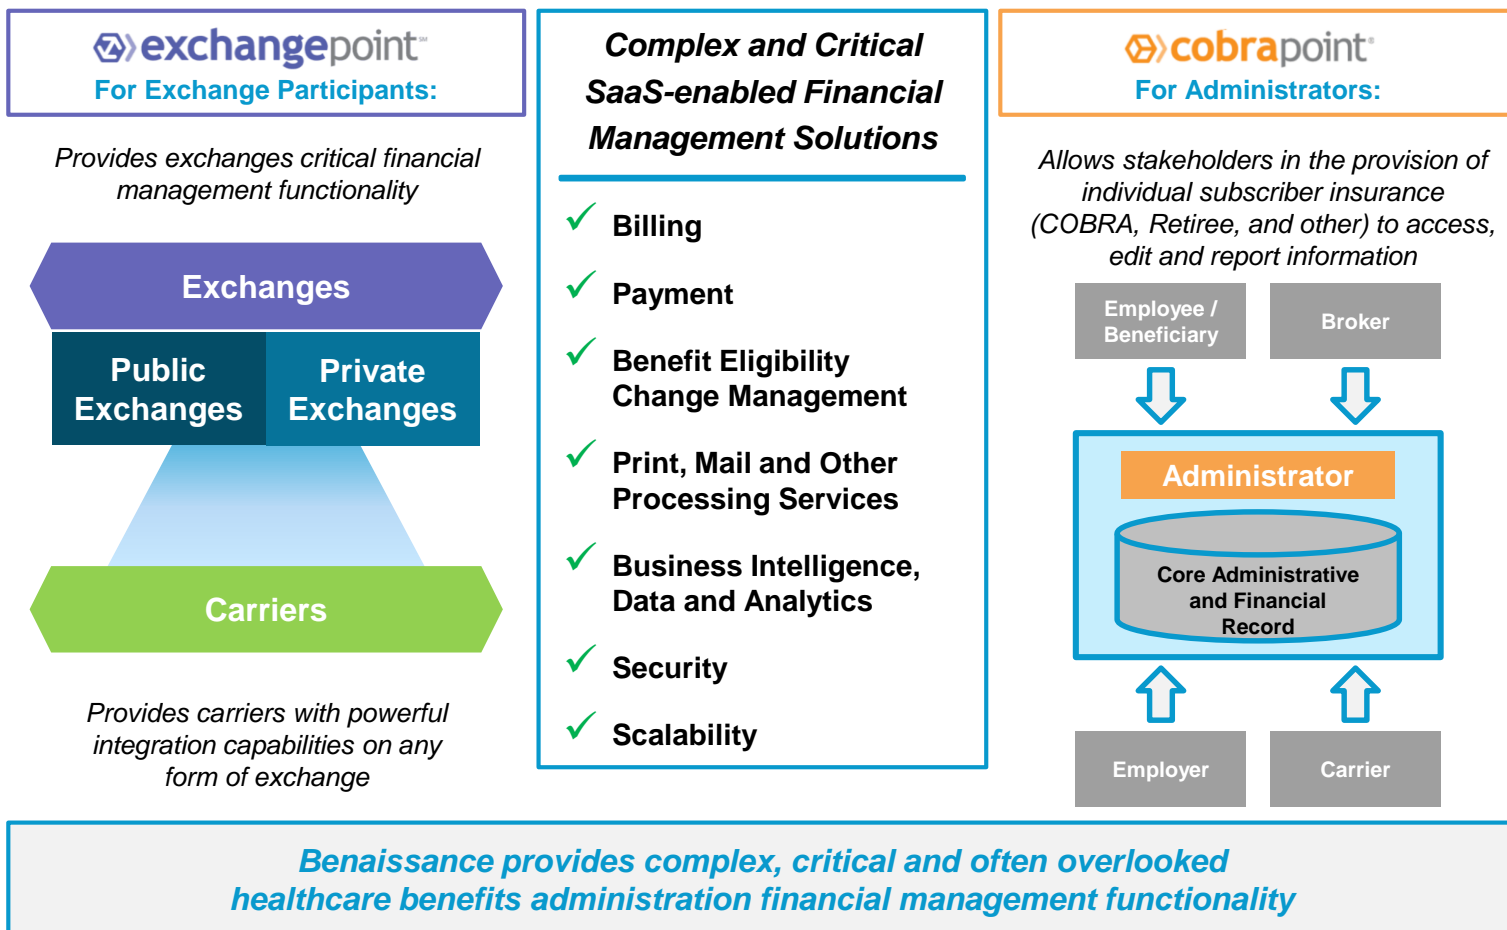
exchangepoint™
For Exchange Participants:

Provides exchanges critical financial management functionality

Exchanges

Public Exchanges

Private Exchanges

Carriers

Provides carriers with powerful integration capabilities on any form of exchange

Complex and Critical SaaS-enabled Financial Management Solutions

✓ Billing

✓ Payment

✓ Benefit Eligibility Change Management

✓ Print, Mail and Other Processing Services

✓ Business Intelligence, Data and Analytics

✓ Security

✓ Scalability

cobrapoint®
For Administrators:

Allows stakeholders in the provision of individual subscriber insurance (COBRA, Retiree, and other) to access, edit and report information

Employee / Beneficiary

Broker

Administrator

Core Administrative and Financial Record

Employer

Carrier

Benaissance provides complex, critical and often overlooked healthcare benefits administration financial management functionality